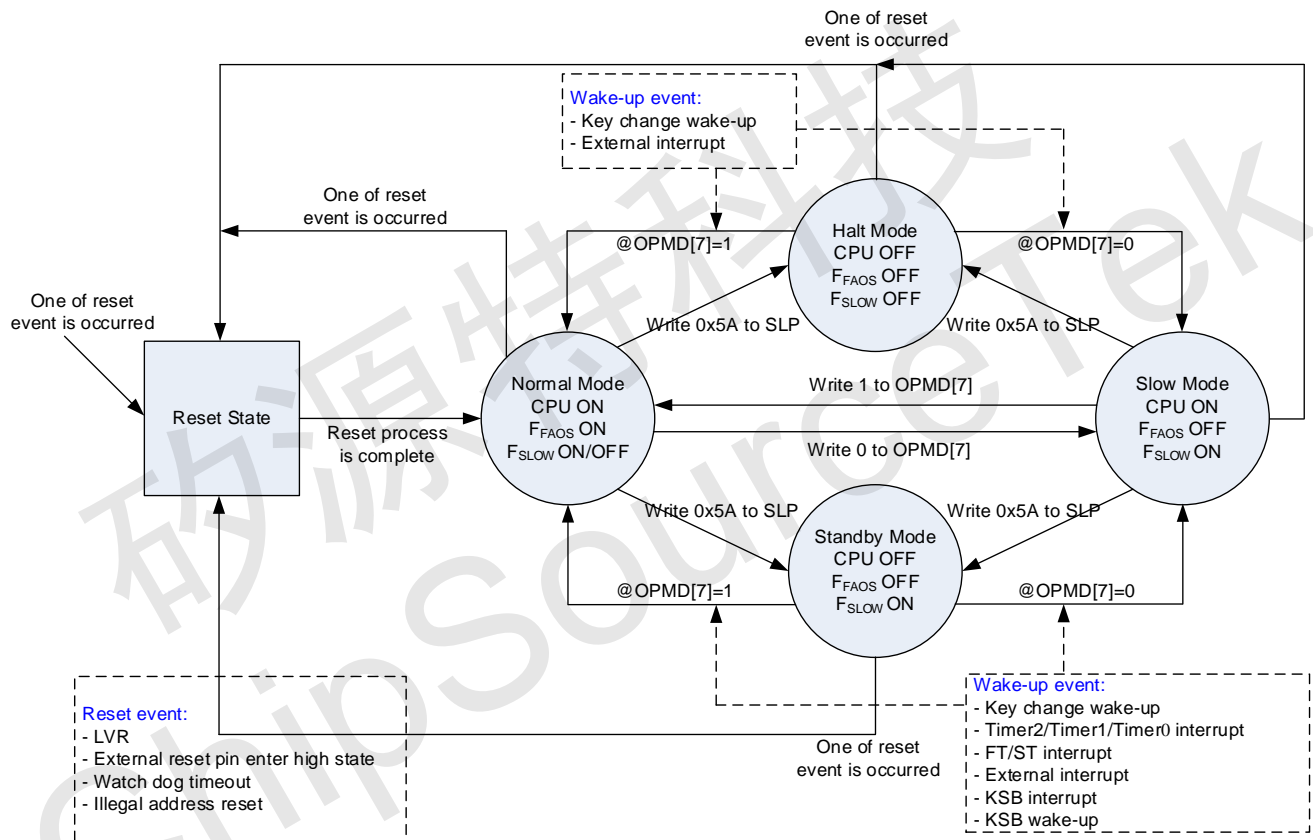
One of reset event is occurred

Wake-up event:
- Key change wake-up
- External interrupt

One of reset event is occurred

@OPMD[7]=1

Halt Mode
CPU OFF
$F_{FAOS}$ OFF
$F_{SLOW}$ OFF

@OPMD[7]=0

One of reset event is occurred

Write 0x5A to SLP

Write 0x5A to SLP

Reset State

Reset process is complete

Normal Mode
CPU ON
$F_{FAOS}$ ON
$F_{SLOW}$ ON/OFF

Write 1 to OPMD[7]

Write 0 to OPMD[7]

Slow Mode
CPU ON
$F_{FAOS}$ OFF
$F_{SLOW}$ ON

Write 0x5A to SLP

Write 0x5A to SLP

Standby Mode
CPU OFF
$F_{FAOS}$ OFF
$F_{SLOW}$ ON

@OPMD[7]=1

@OPMD[7]=0

Wake-up event:
- Key change wake-up
- Timer2/Timer1/Timer0 interrupt
- FT/ST interrupt
- External interrupt
- KSB interrupt
- KSB wake-up

Reset event:
- LVR
- External reset pin enter high state
- Watch dog timeout
- Illegal address reset

One of reset event is occurred

矽源特科技
ChipSourceTek